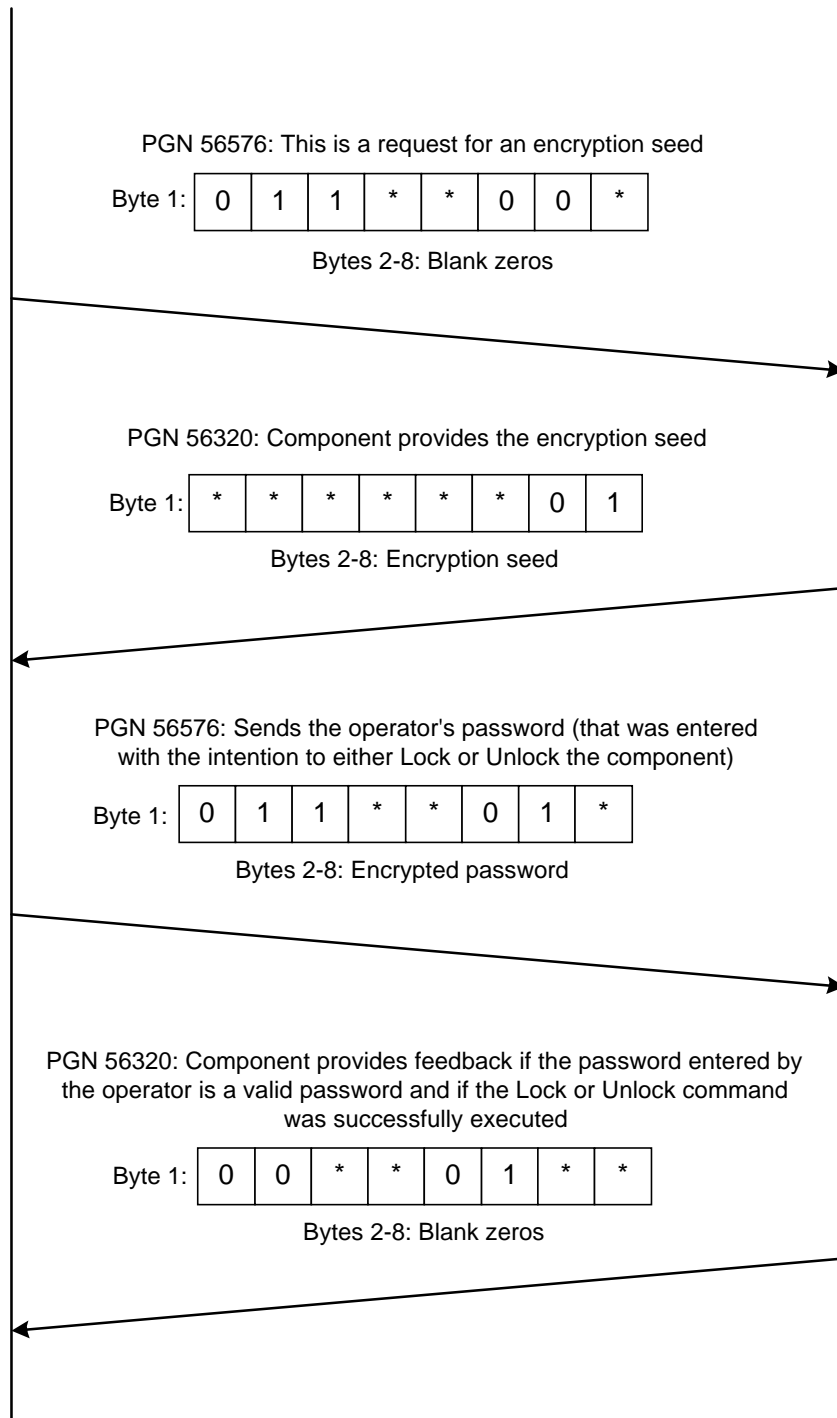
PGN 56576: This is a request for an encryption seed

Byte 1:

| 0 | 1 | 1 | * | * | 0 | 0 | * |
|---|---|---|---|---|---|---|---|

Bytes 2-8: Blank zeros

PGN 56320: Component provides the encryption seed

Byte 1:

| * | * | * | * | * | * | 0 | 1 |
|---|---|---|---|---|---|---|---|

Bytes 2-8: Encryption seed

PGN 56576: Sends the operator's password (that was entered with the intention to either Lock or Unlock the component)

Byte 1:

| 0 | 1 | 1 | * | * | 0 | 1 | * |
|---|---|---|---|---|---|---|---|

Bytes 2-8: Encrypted password

PGN 56320: Component provides feedback if the password entered by the operator is a valid password and if the Lock or Unlock command was successfully executed

Byte 1:

| 0 | 0 | * | * | 0 | 1 | * | * |
|---|---|---|---|---|---|---|---|

Bytes 2-8: Blank zeros